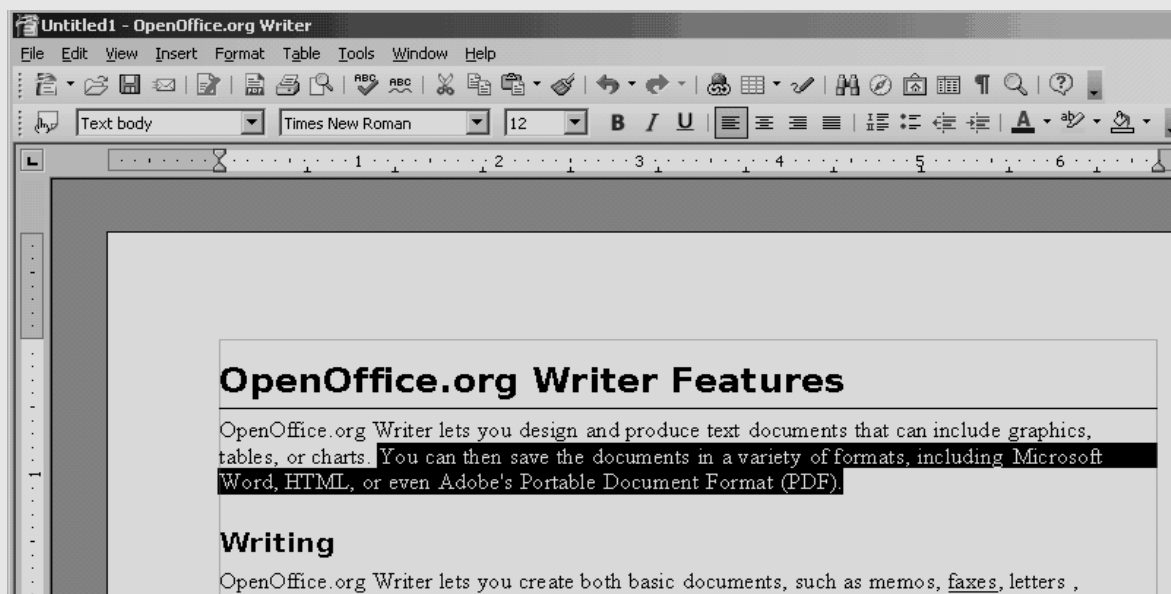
Untitled1 - OpenOffice.org Writer

File Edit View Insert Format Table Tools Window Help

Text body | Times New Roman | 12 | B I U

1 2 3 4 5 6

OpenOffice.org Writer Features

OpenOffice.org Writer lets you design and produce text documents that can include graphics, tables, or charts. You can then save the documents in a variety of formats, including Microsoft Word, HTML, or even Adobe's Portable Document Format (PDF).

Writing

OpenOffice.org Writer lets you create both basic documents, such as memos, faxes, letters ,